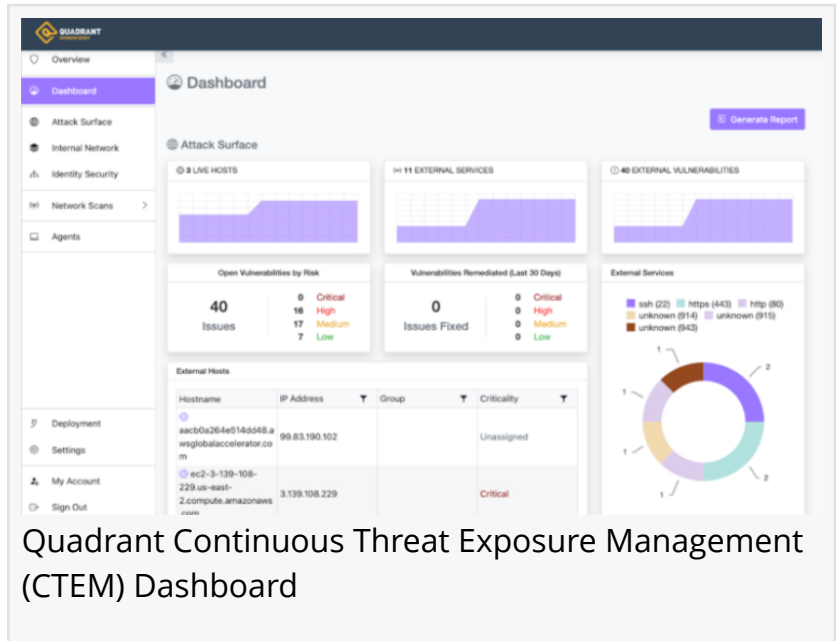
QUADRANT

Overview
Dashboard
Attack Surface
Internal Network
Identity Security
Network Scans
Agents

Deployment
Settings
My Account
Sign Out

Dashboard

Generate Report

Attack Surface

3 LIVE HOSTS

11 EXTERNAL SERVICES

40 EXTERNAL VULNERABILITIES

Open Vulnerabilities by Risk

40
Issues

0 Critical
16 High
17 Medium
7 Low

Vulnerabilities Remediated (Last 30 Days)

0
Issues Fixed

0 Critical
0 High
0 Medium
0 Low

External Services

ssh (22) https (443) http (80) unknown (914) unknown (915) unknown (943)

1 2 1 1 1 2 1

External Hosts

| Hostname | IP Address | Group | Criticality |
|---|---|---|---|
| aacb0a264e514dd48.awsglobalaccelerator.com | 99.83.190.102 | | Unassigned |
| ec2-3-139-108-229.us-east-2.compute.amazonaws.com | 3.139.108.229 | | Critical |

Quadrant Continuous Threat Exposure Management (CTEM) Dashboard